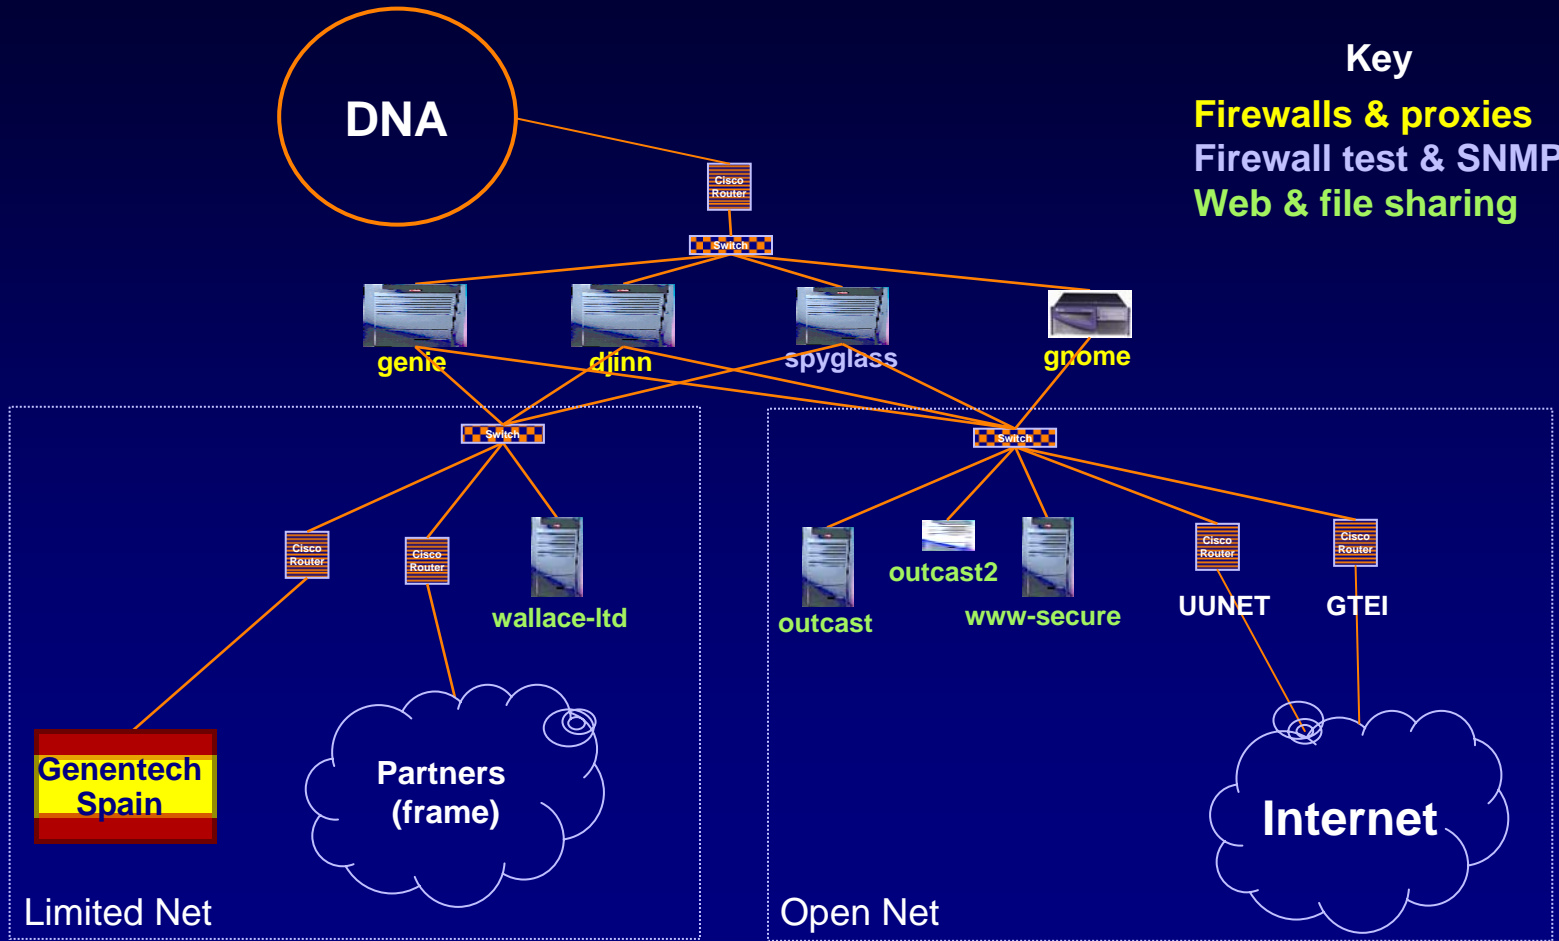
DNA

Key
Firewalls & proxies
Firewall test & SNMP
Web & file sharing

Cisco Router

Switch

genie
djinn
spyglass
gnome

Switch
Switch

Cisco Router
Cisco Router
wallace-ltd

outcast
outcast2
www-secure
Cisco Router
Cisco Router
UUNET
GTEI

Genentech Spain

Partners (frame)

Internet

Limited Net

Open Net